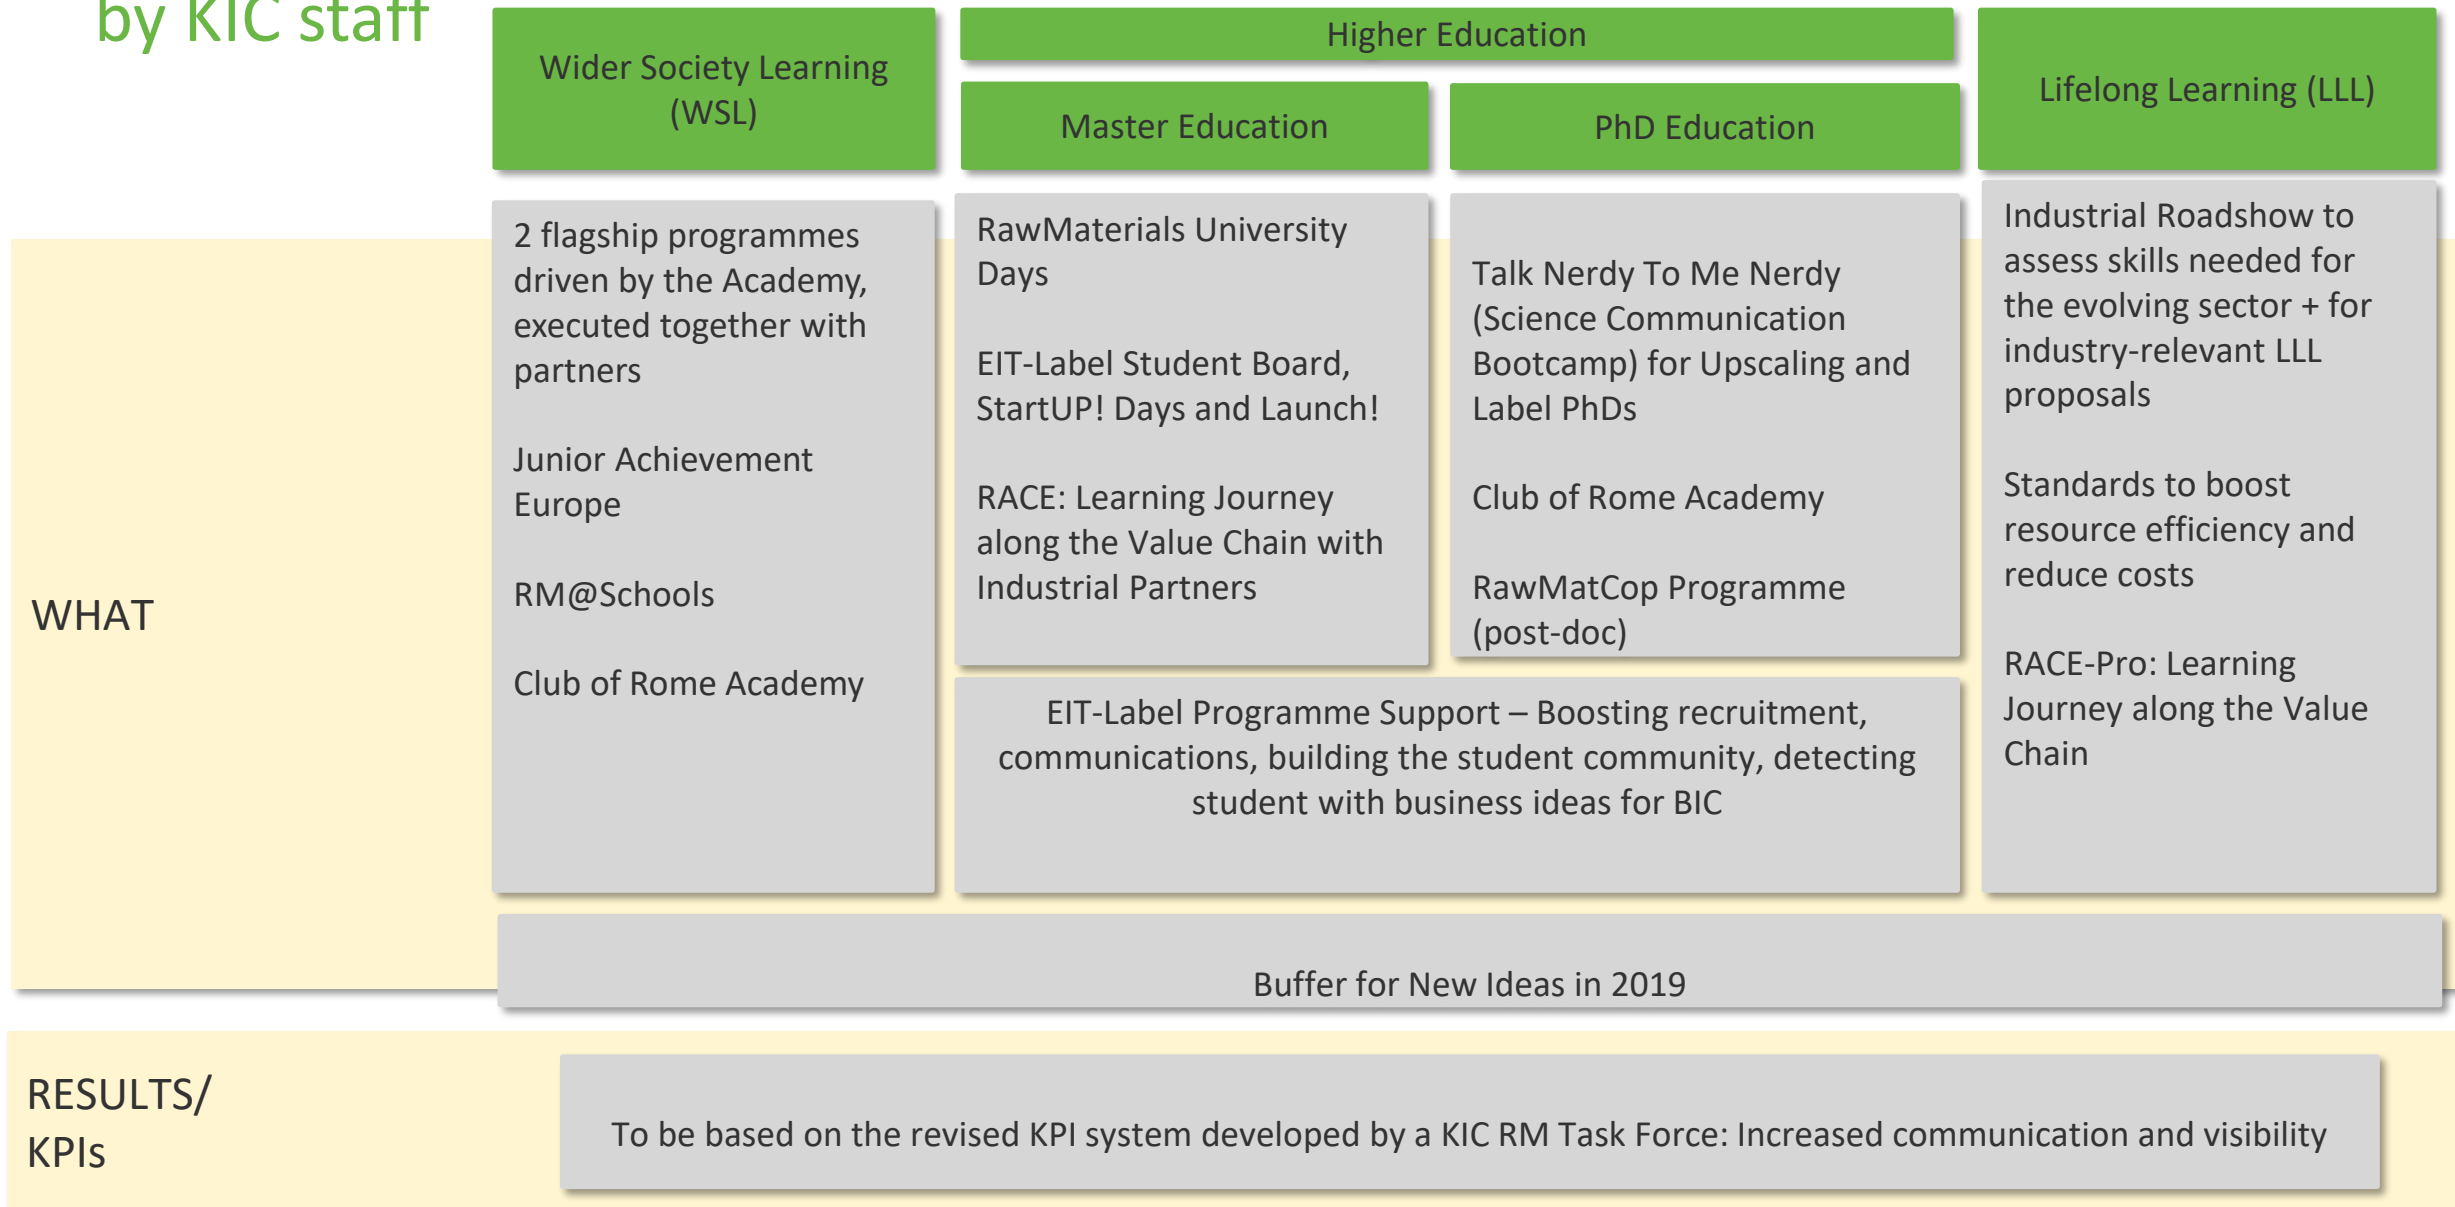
by KIC staff

Wider Society Learning (WSL)

Higher Education

Master Education

PhD Education

Lifelong Learning (LLL)

WHAT

2 flagship programmes driven by the Academy, executed together with partners

Junior Achievement Europe

RM@Schools

Club of Rome Academy

RawMaterials University Days

EIT-Label Student Board, StartUP! Days and Launch!

RACE: Learning Journey along the Value Chain with Industrial Partners

Talk Nerdy To Me Nerdy (Science Communication Bootcamp) for Upscaling and Label PhDs

Club of Rome Academy

RawMatCop Programme (post-doc)

EIT-Label Programme Support – Boosting recruitment, communications, building the student community, detecting student with business ideas for BIC

Industrial Roadshow to assess skills needed for the evolving sector + for industry-relevant LLL proposals

Standards to boost resource efficiency and reduce costs

RACE-Pro: Learning Journey along the Value Chain

Buffer for New Ideas in 2019

RESULTS/ KPIs

To be based on the revised KPI system developed by a KIC RM Task Force: Increased communication and visibility